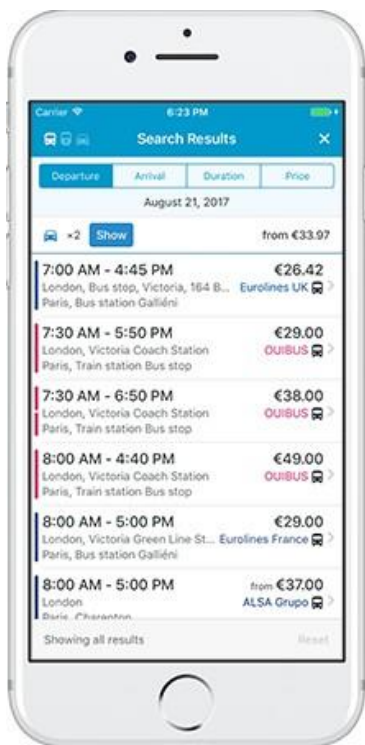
Carrier
6:23 PM

Search Results

Departure | Arrival | Duration | Price

August 21, 2017

×2 Show

from €33.97

7:00 AM - 4:45 PM
€26.42
London, Bus stop, Victoria, 164 B...
Eurolines UK
Paris, Bus station Galliéni

7:30 AM - 5:50 PM
€29.00
London, Victoria Coach Station
OUIBUS
Paris, Train station Bus stop

7:30 AM - 6:50 PM
€38.00
London, Victoria Coach Station
OUIBUS
Paris, Train station Bus stop

8:00 AM - 4:40 PM
€49.00
London, Victoria Coach Station
OUIBUS
Paris, Train station Bus stop

8:00 AM - 5:00 PM
€29.00
London, Victoria Green Line St...
Eurolines France
Paris, Bus station Galliéni

8:00 AM - 5:00 PM
from €37.00
London
ALSA Grupo
Paris, Charenton

Showing all results
Reset